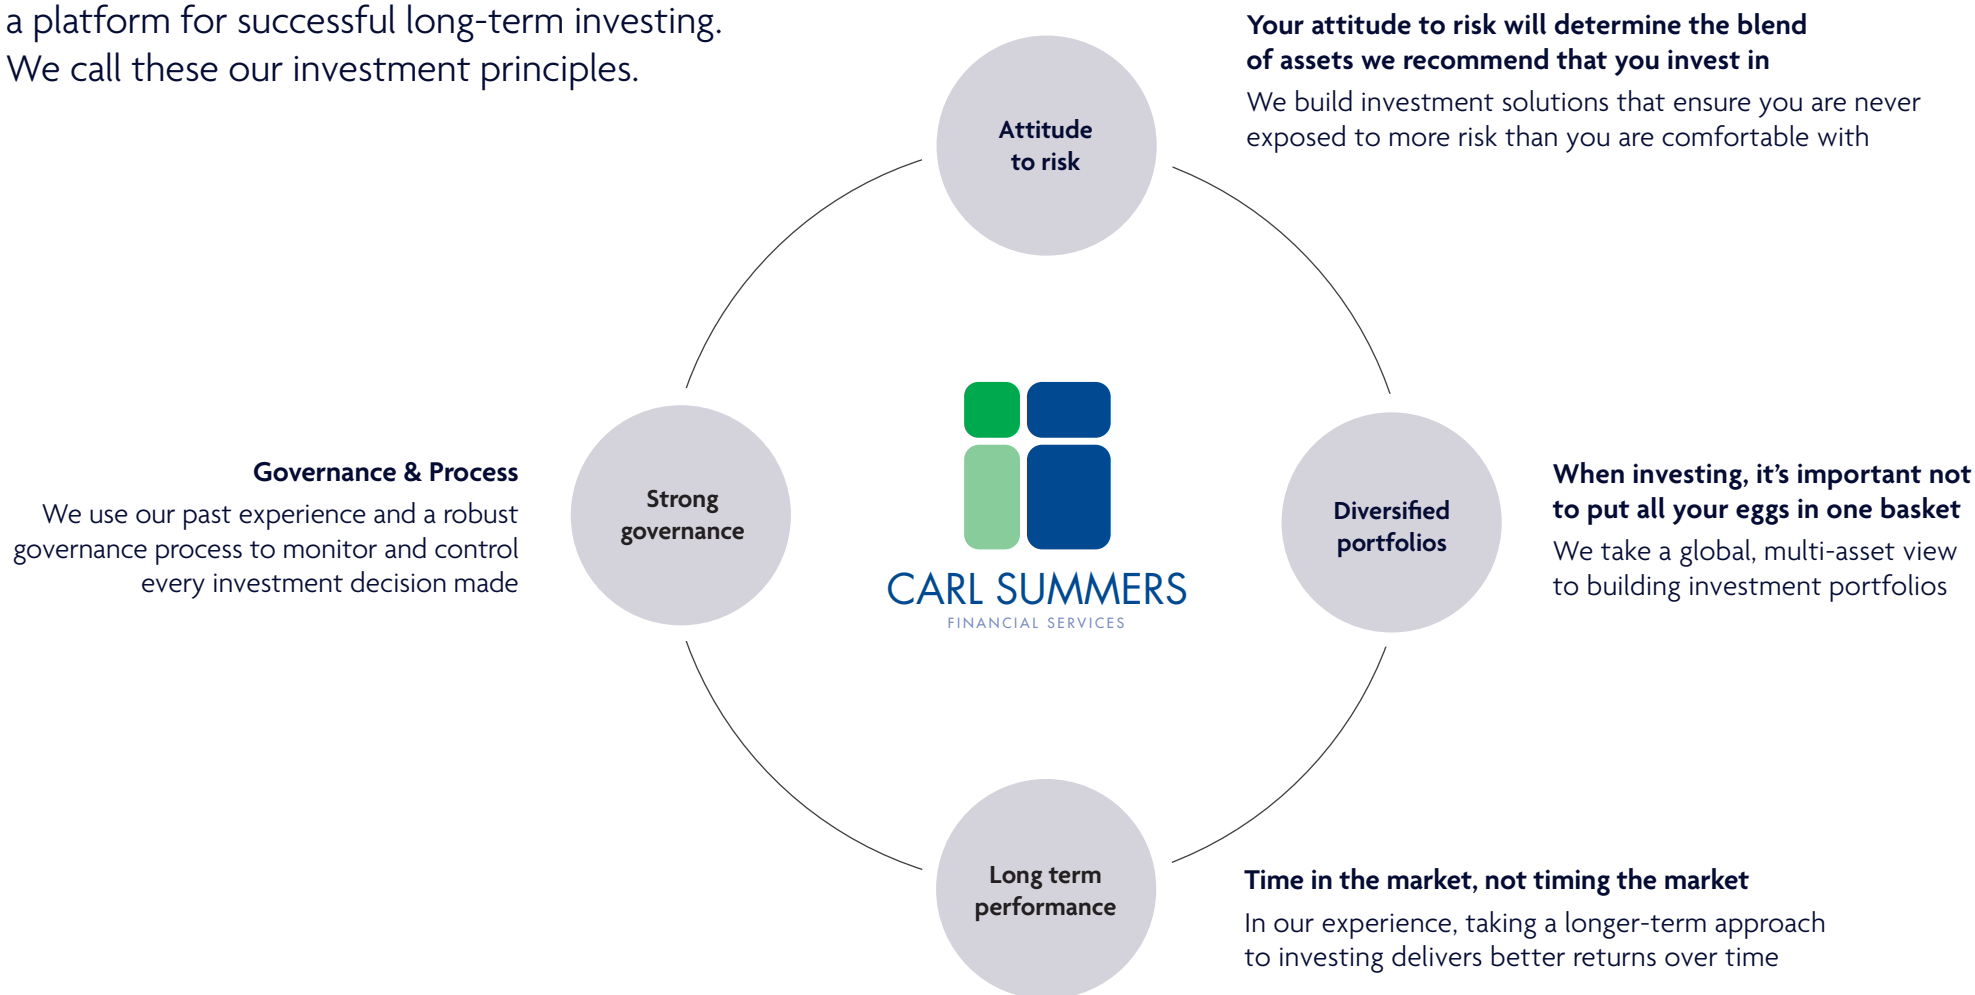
a platform for successful long-term investing. We call these our investment principles.

Your attitude to risk will determine the blend of assets we recommend that you invest in
We build investment solutions that ensure you are never exposed to more risk than you are comfortable with

Attitude to risk

Governance & Process
We use our past experience and a robust governance process to monitor and control every investment decision made

Strong governance

CARL SUMMERS
FINANCIAL SERVICES

Diversified portfolios

When investing, it's important not to put all your eggs in one basket
We take a global, multi-asset view to building investment portfolios

Long term performance

Time in the market, not timing the market
In our experience, taking a longer-term approach to investing delivers better returns over time